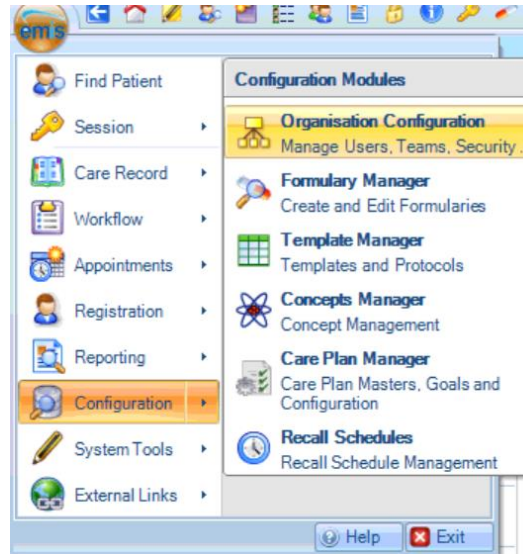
em's

Find Patient
Session
Care Record
Workflow
Appointments
Registration
Reporting
Configuration
System Tools
External Links

Configuration Modules

Organisation Configuration
Manage Users, Teams, Security...

Formulary Manager
Create and Edit Formularies

Template Manager
Templates and Protocols

Concepts Manager
Concept Management

Care Plan Manager
Care Plan Masters, Goals and Configuration

Recall Schedules
Recall Schedule Management

Help
Exit